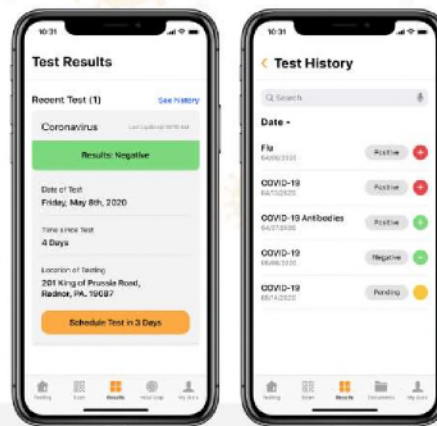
10:31

Test Results

Recent Test (1)
See History

Coronavirus
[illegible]

Results: Negative

Date of Test
Friday, May 8th, 2020

Time since Test
4 Days

Location of Testing
201 King of Prussia Road, Radnor, PA. 19087

Schedule Test in 3 Days

Testing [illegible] Results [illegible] My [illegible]

10:31

Test History

Search

Date

Flu
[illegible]
Positive

COVID-19
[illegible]
Positive

COVID-19 Antibodies
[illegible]
Positive

COVID-19
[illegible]
Negative

COVID-19
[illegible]
Pending

Testing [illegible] Results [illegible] My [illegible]